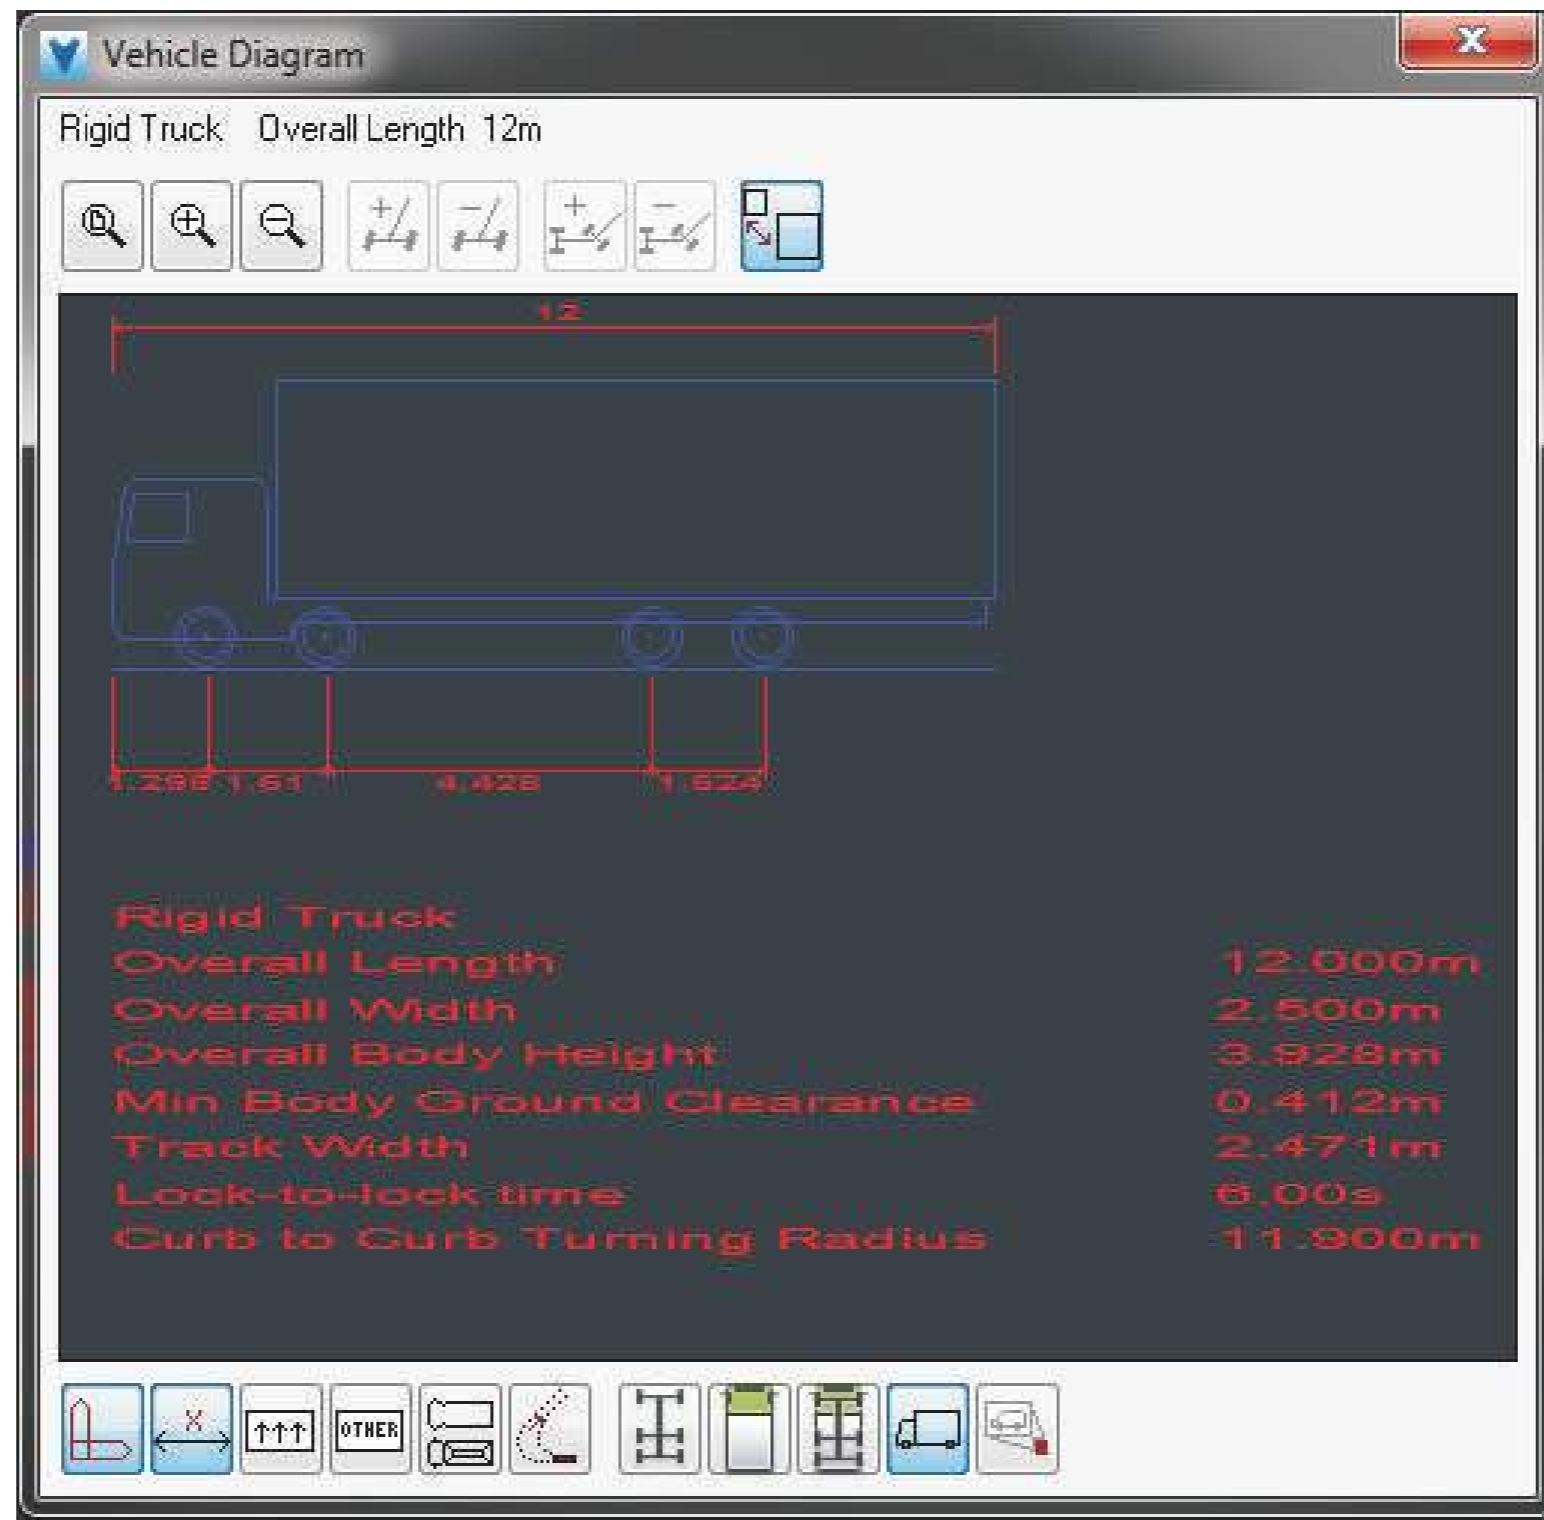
Vehicle Diagram

Rigid Truck Overall Length 12m

12

1.298 1.61 4.426 1.624

| Rigid Truck | |
|---|---|
| Overall Length | 12.000m |
| Overall Width | 2.500m |
| Overall Body Height | 3.928m |
| Min Body Ground Clearance | 0.412m |
| Track Width | 2.471m |
| Lock-to-lock time | 6.00s |
| Curb to Curb Turning Radius | 11.900m |

OTHER